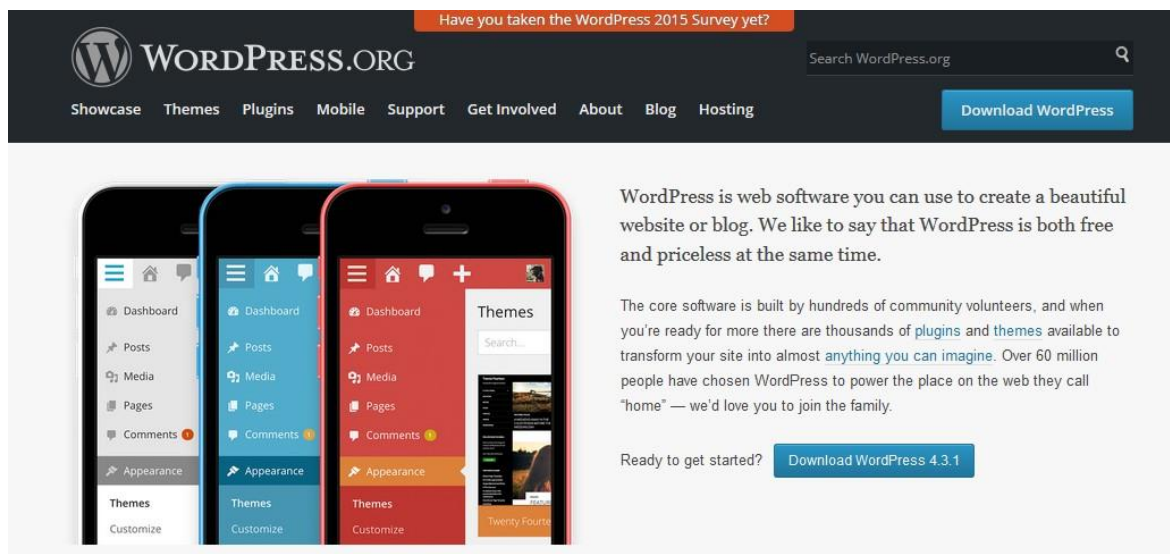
Have you taken the WordPress 2015 Survey yet?

WordPress.org

Search WordPress.org

Showcase Themes Plugins Mobile Support Get Involved About Blog Hosting

Download WordPress

Dashboard
Posts
Media
Pages
Comments
Appearance
Themes
Customize

Dashboard
Posts
Media
Pages
Comments
Appearance
Themes
Customize

Dashboard
Posts
Media
Pages
Comments
Appearance
Themes
Customize

Themes
Search...
Twenty Fourte

WordPress is web software you can use to create a beautiful website or blog. We like to say that WordPress is both free and priceless at the same time.

The core software is built by hundreds of community volunteers, and when you're ready for more there are thousands of plugins and themes available to transform your site into almost anything you can imagine. Over 60 million people have chosen WordPress to power the place on the web they call "home" — we'd love you to join the family.

Ready to get started? Download WordPress 4.3.1